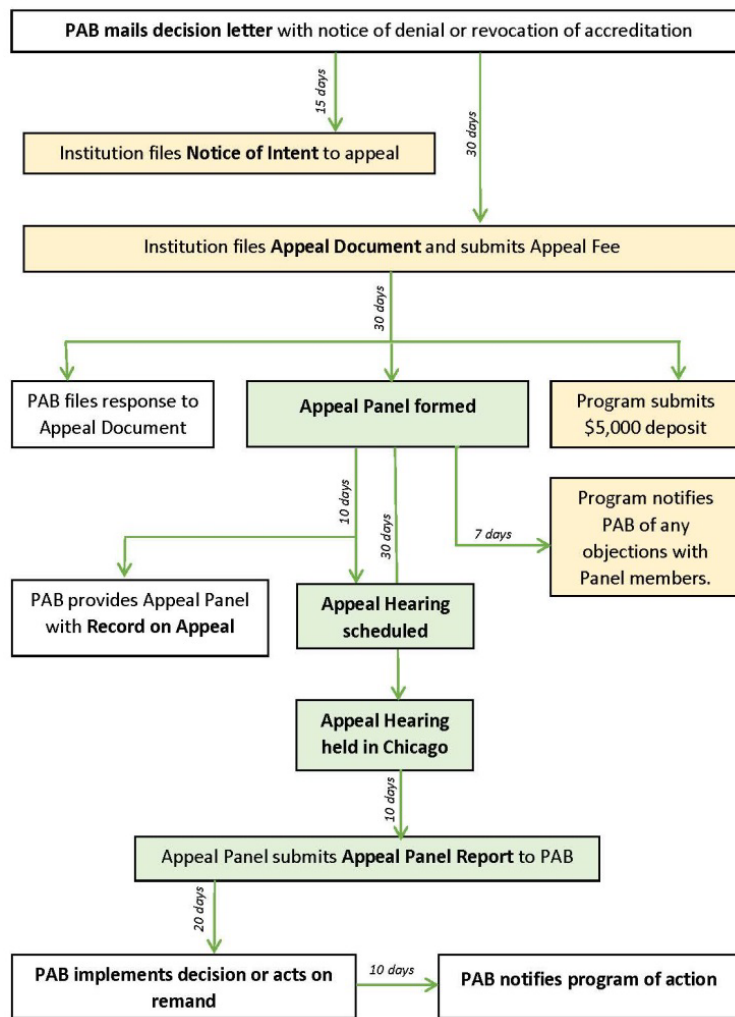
**PAB mails decision letter** with notice of denial or revocation of accreditation

15 days

30 days

Institution files **Notice of Intent** to appeal

Institution files **Appeal Document** and submits Appeal Fee

30 days

PAB files response to Appeal Document

**Appeal Panel formed**

Program submits $5,000 deposit

10 days

30 days

7 days

Program notifies PAB of any objections with Panel members.

PAB provides Appeal Panel with **Record on Appeal**

**Appeal Hearing scheduled**

**Appeal Hearing held in Chicago**

10 days

Appeal Panel submits **Appeal Panel Report** to PAB

20 days

**PAB implements decision or acts on remand**

10 days

**PAB notifies program of action**